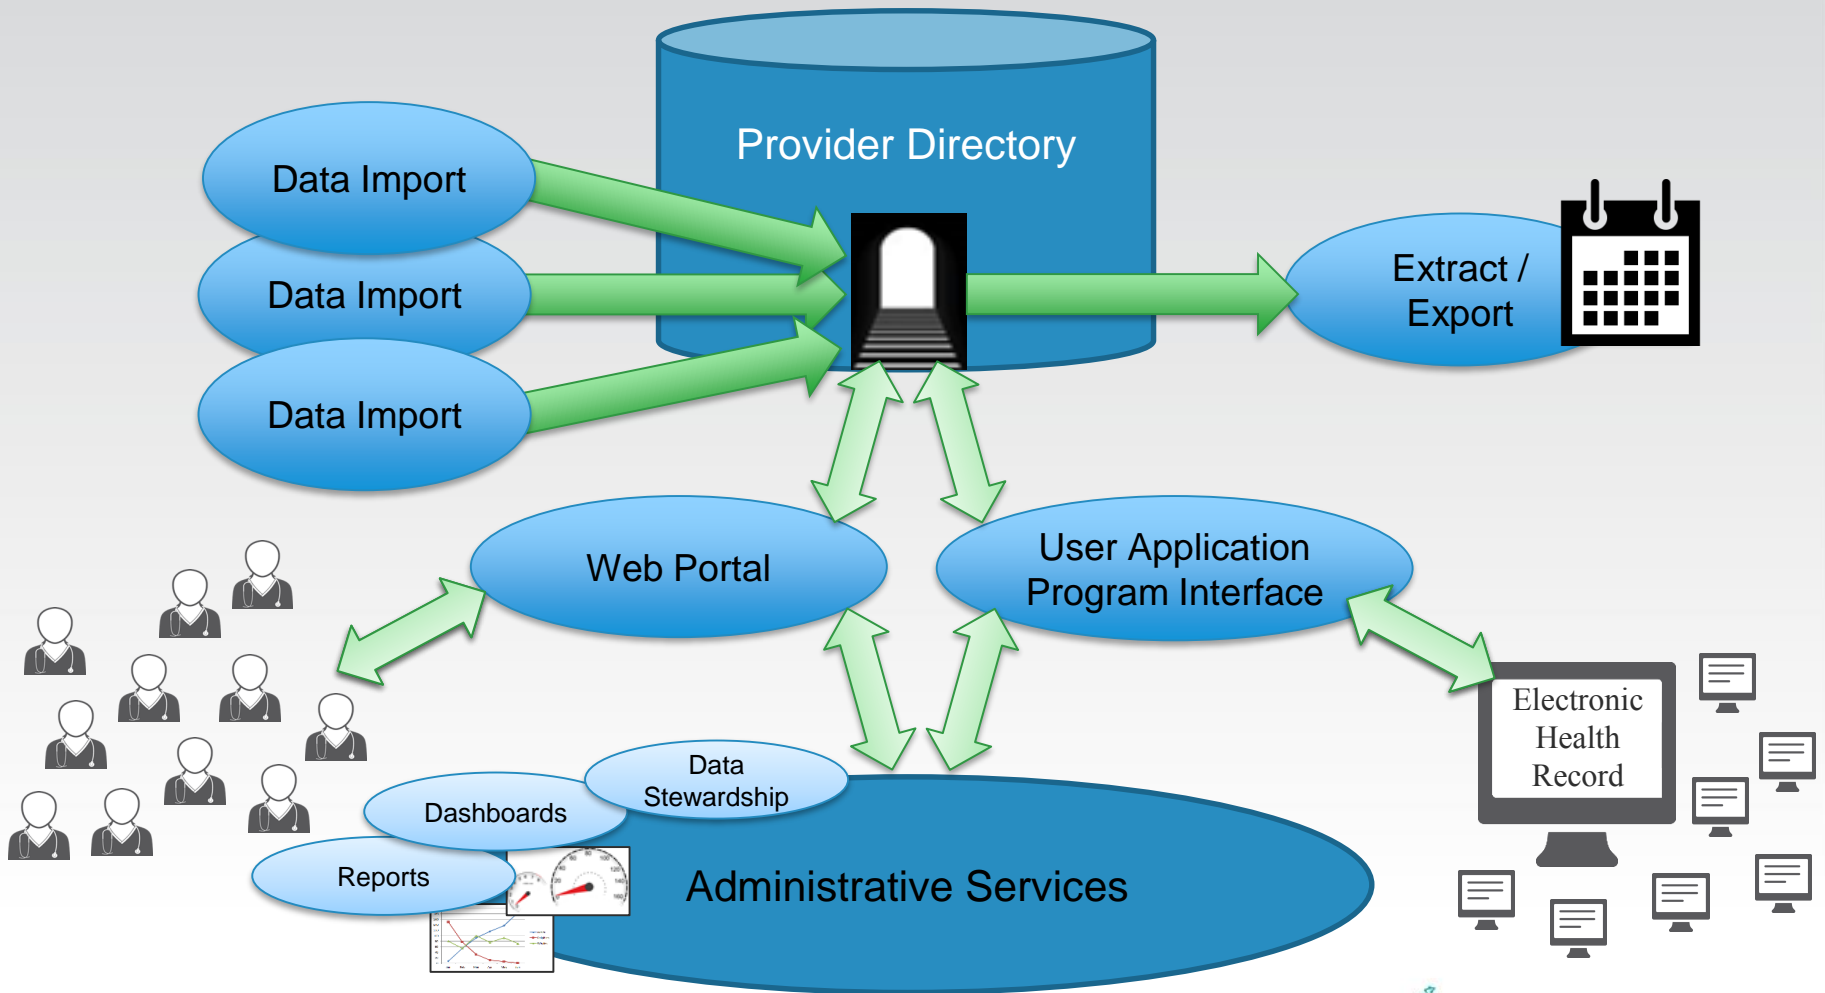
Provider Directory

Data Import

Data Import

Data Import

Extract / Export

Web Portal

User Application Program Interface

Electronic Health Record

Data Stewardship

Dashboards

Reports

Administrative Services